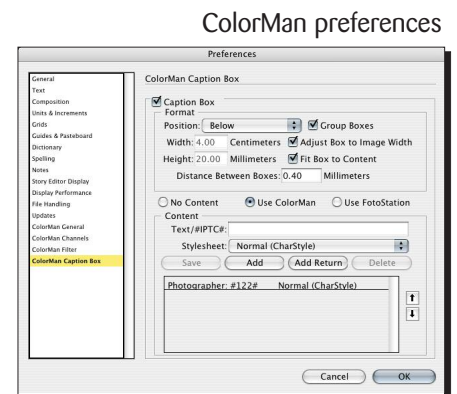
ColorMan preferences

Preferences

General
Text
Composition
Units & Increments
Grids
Guides & Pasteboard
Dictionary
Spelling
Notes
Story Editor Display
Display Performance
File Handling
Updates
ColorMan General
ColorMan Channels
ColorMan Filter
ColorMan Caption Box

ColorMan Caption Box

Caption Box
Format
Position: Below
Group Boxes
Width: 4.00 Centimeters
Adjust Box to Image Width
Height: 20.00 Millimeters
Fit Box to Content
Distance Between Boxes: 0.40 Millimeters

No Content
Use ColorMan
Use FotoStation

Content
Text/#IPTC#:
Stylesheet: Normal (CharStyle)
Save
Add
Add Return
Delete

| Photographer: #122# | Normal (CharStyle) |
|---|---|

Cancel
OK